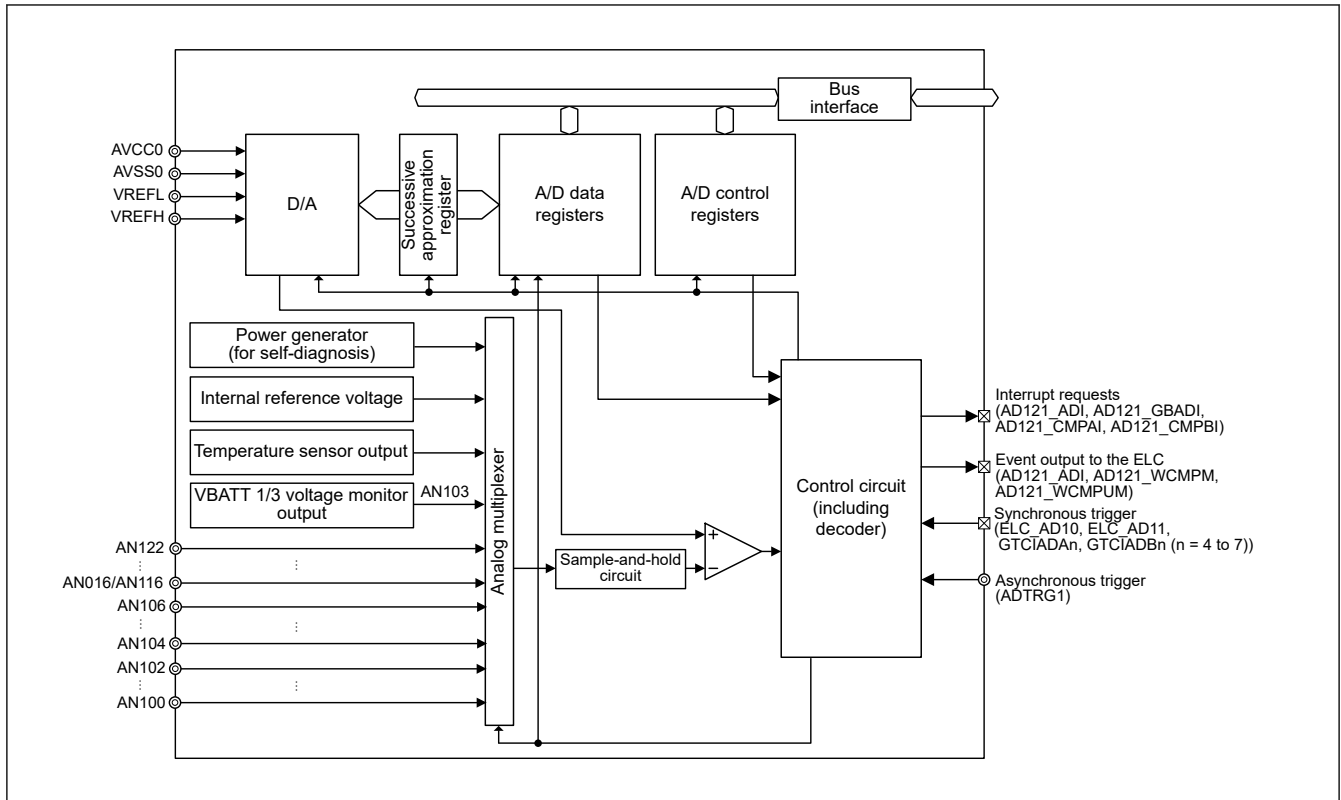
Bus interface

AVCC0
AVSS0
VREFL
VREFH

D/A

Successive approximation register

A/D data registers

A/D control registers

Power generator (for self-diagnosis)

Internal reference voltage

Temperature sensor output

VBATT 1/3 voltage monitor output

AN103

Analog multiplexer

AN122
⋮
AN016/AN116
AN106
⋮
AN104
AN102
⋮
AN100

Sample-and-hold circuit

+
−

Control circuit (including decoder)

Interrupt requests (AD121_ADI, AD121_GBADI, AD121_CMPAI, AD121_CMPBI)

Event output to the ELC (AD121_ADI, AD121_WCMPM, AD121_WCMPUM)

Synchronous trigger (ELC_AD10, ELC_AD11, GTCIADAn, GTCIADBn (n = 4 to 7))

Asynchronous trigger (ADTRG1)